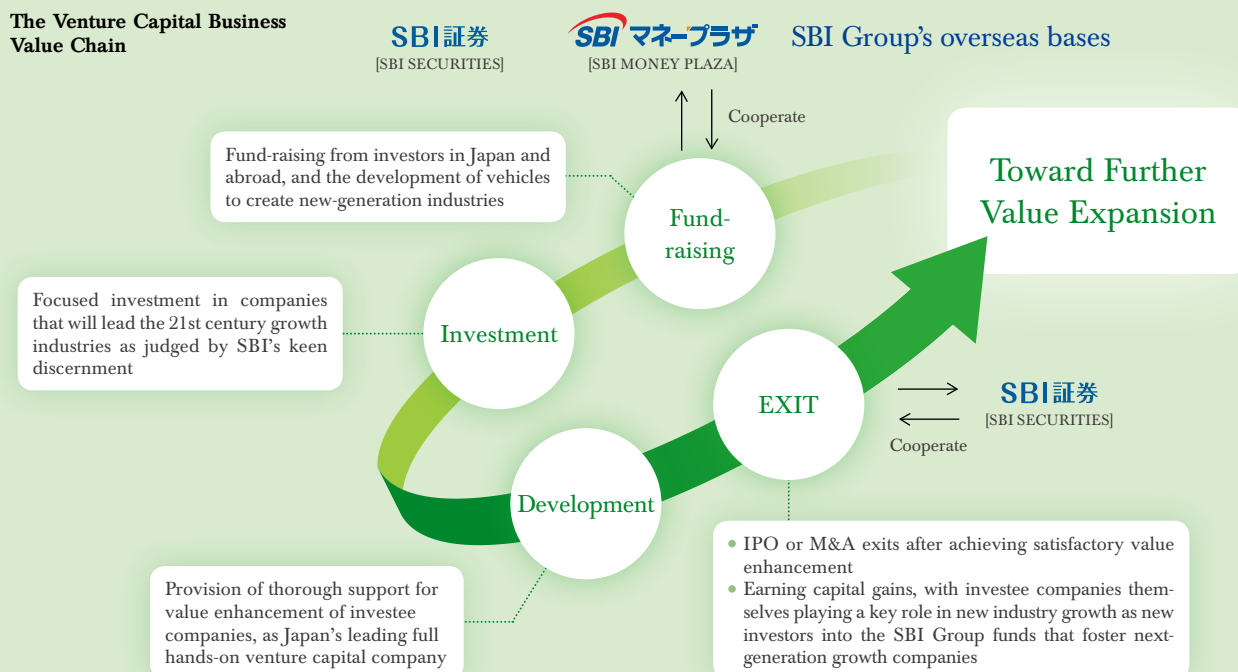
The Venture Capital Business Value Chain

SBI証券
[SBI SECURITIES]

SBIマネープラザ
[SBI MONEY PLAZA]

SBI Group's overseas bases

Cooperate

Fund-raising from investors in Japan and abroad, and the development of vehicles to create new-generation industries

Fund-raising

Toward Further Value Expansion

Focused investment in companies that will lead the 21st century growth industries as judged by SBI's keen discernment

Investment

EXIT

SBI証券
[SBI SECURITIES]

Cooperate

Development

Provision of thorough support for value enhancement of investee companies, as Japan's leading full hands-on venture capital company

• IPO or M&A exits after achieving satisfactory value enhancement
• Earning capital gains, with investee companies themselves playing a key role in new industry growth as new investors into the SBI Group funds that foster next-generation growth companies